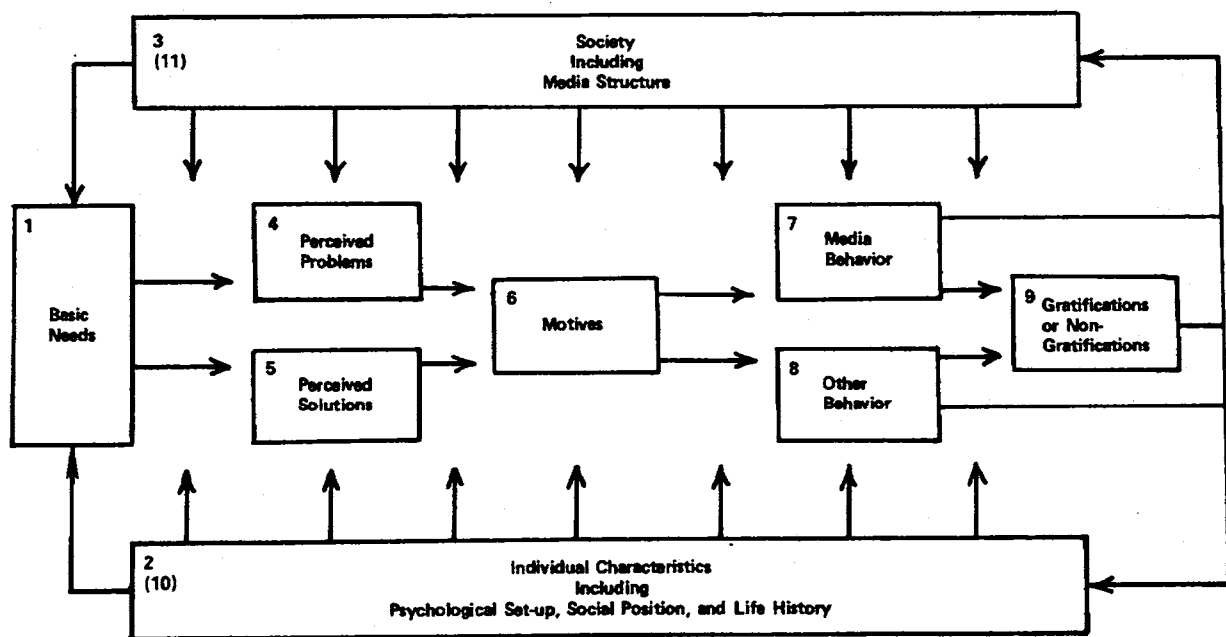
3
(11)

Society
Including
Media Structure

1

Basic Needs

4
Perceived Problems

5
Perceived Solutions

6
Motives

7
Media Behavior

8
Other Behavior

9 Gratifications or Non-Gratifications

2
(10)

Individual Characteristics
Including
Psychological Set-up, Social Position, and Life History